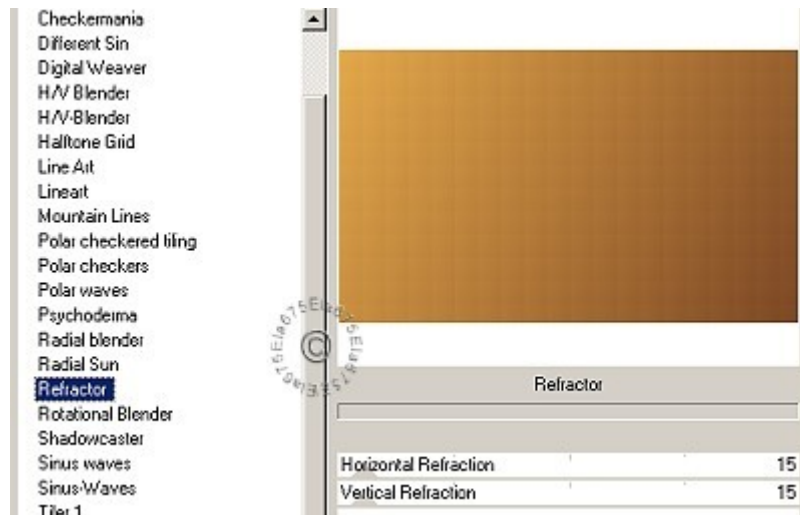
Checkemania
Different Sin
Digital Weaver
H/V Blender
H/V-Blender
Halftone Grid
Line Art
Lineart
Mountain Lines
Polar checkered tiling
Polar checkers
Polar waves
Psychoderma
Radial blender
Radial Sun
Refractor
Rotational Blender
Shadowcaster
Sinus waves
Sinus-Waves
Tiler 1

©Ela675Ela675

Refractor

Horizontal Refraction 15
Vertical Refraction 15